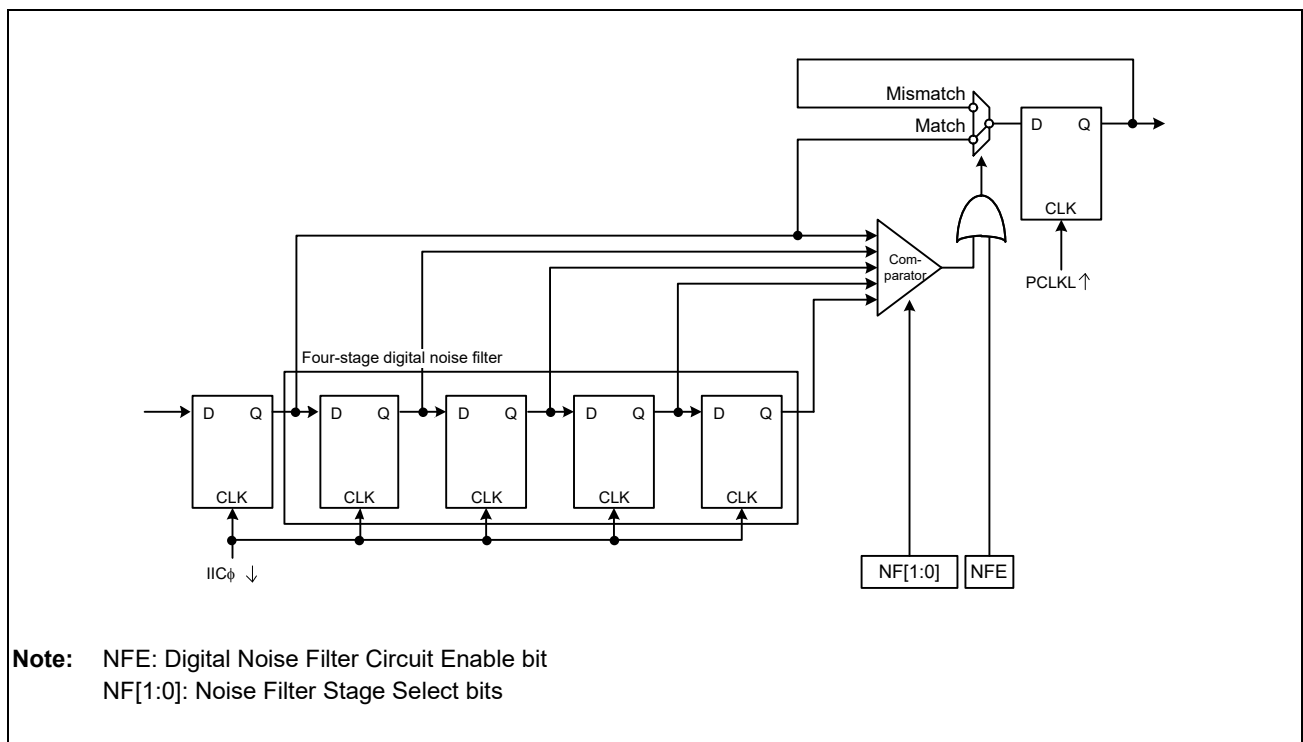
Mismatch
Match
D Q
CLK
PCLKL↑
Com-parator
Four-stage digital noise filter
D Q
CLK
D Q
CLK
D Q
CLK
D Q
CLK
D Q
CLK
IICϕ ↓
NF[1:0]
NFE

**Note:** NFE: Digital Noise Filter Circuit Enable bit
NF[1:0]: Noise Filter Stage Select bits